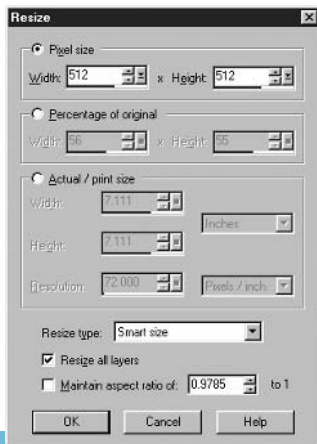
Resize

Pixel size

Width: 512 x Height: 512

Percentage of original

Width: 56 x Height: 55

Actual / print size

Width: 7.111

Inches

Height: 7.111

Resolution: 72.000

Pixels / inch

Resize type: Smart size

Resize all layers

Maintain aspect ratio of: 0.9785 to 1

OK Cancel Help